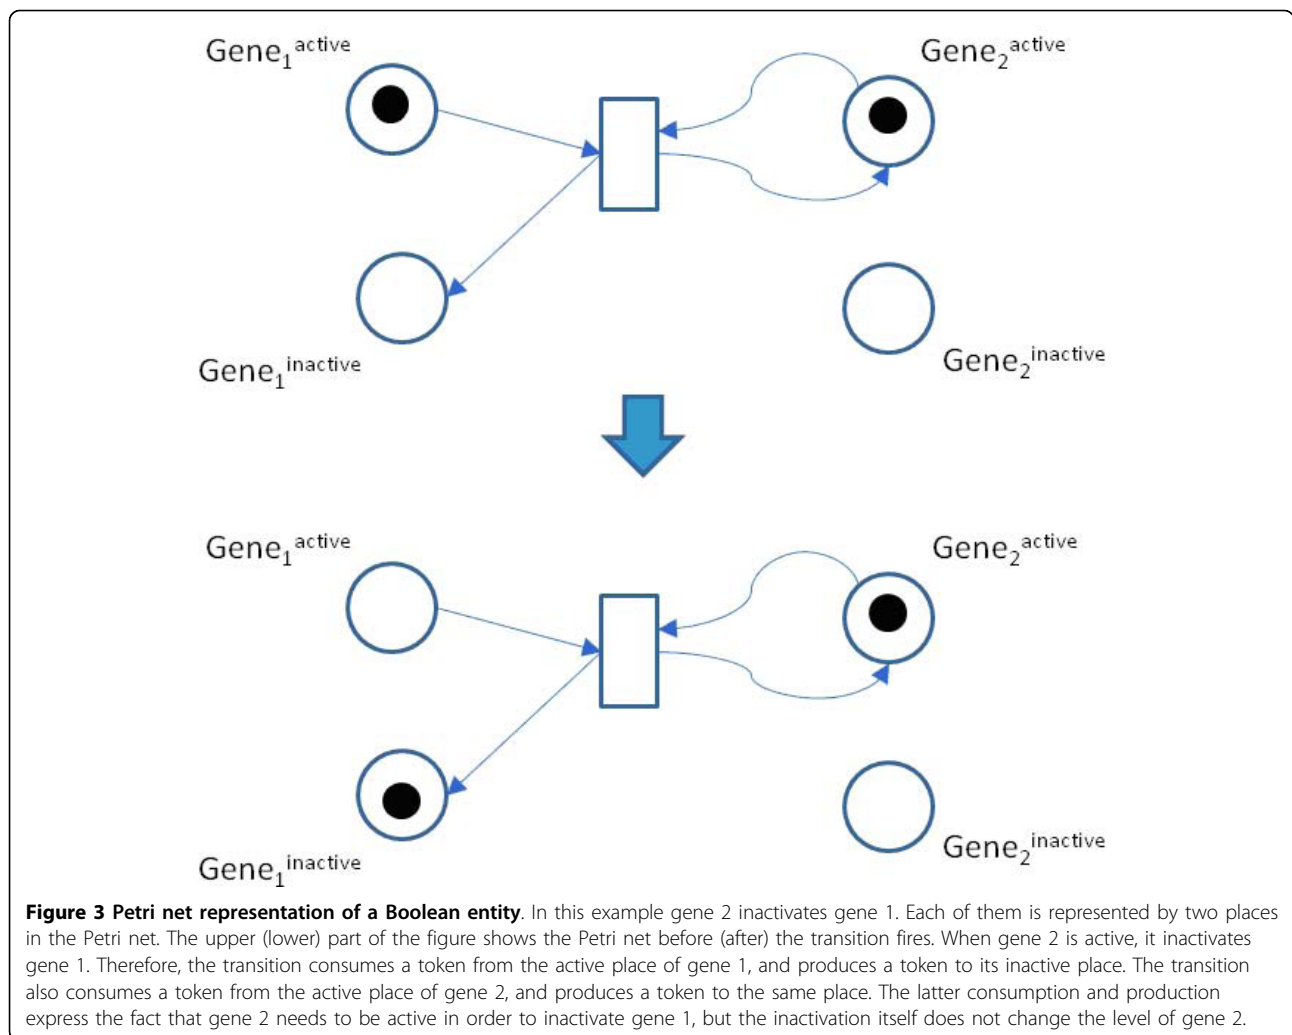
$Gene_1^{active}$

$Gene_2^{active}$

$Gene_1^{inactive}$

$Gene_2^{inactive}$

$Gene_1^{active}$

$Gene_2^{active}$

$Gene_1^{inactive}$

$Gene_2^{inactive}$

**Figure 3 Petri net representation of a Boolean entity**. In this example gene 2 inactivates gene 1. Each of them is represented by two places in the Petri net. The upper (lower) part of the figure shows the Petri net before (after) the transition fires. When gene 2 is active, it inactivates gene 1. Therefore, the transition consumes a token from the active place of gene 1, and produces a token to its inactive place. The transition also consumes a token from the active place of gene 2, and produces a token to the same place. The latter consumption and production express the fact that gene 2 needs to be active in order to inactivate gene 1, but the inactivation itself does not change the level of gene 2.